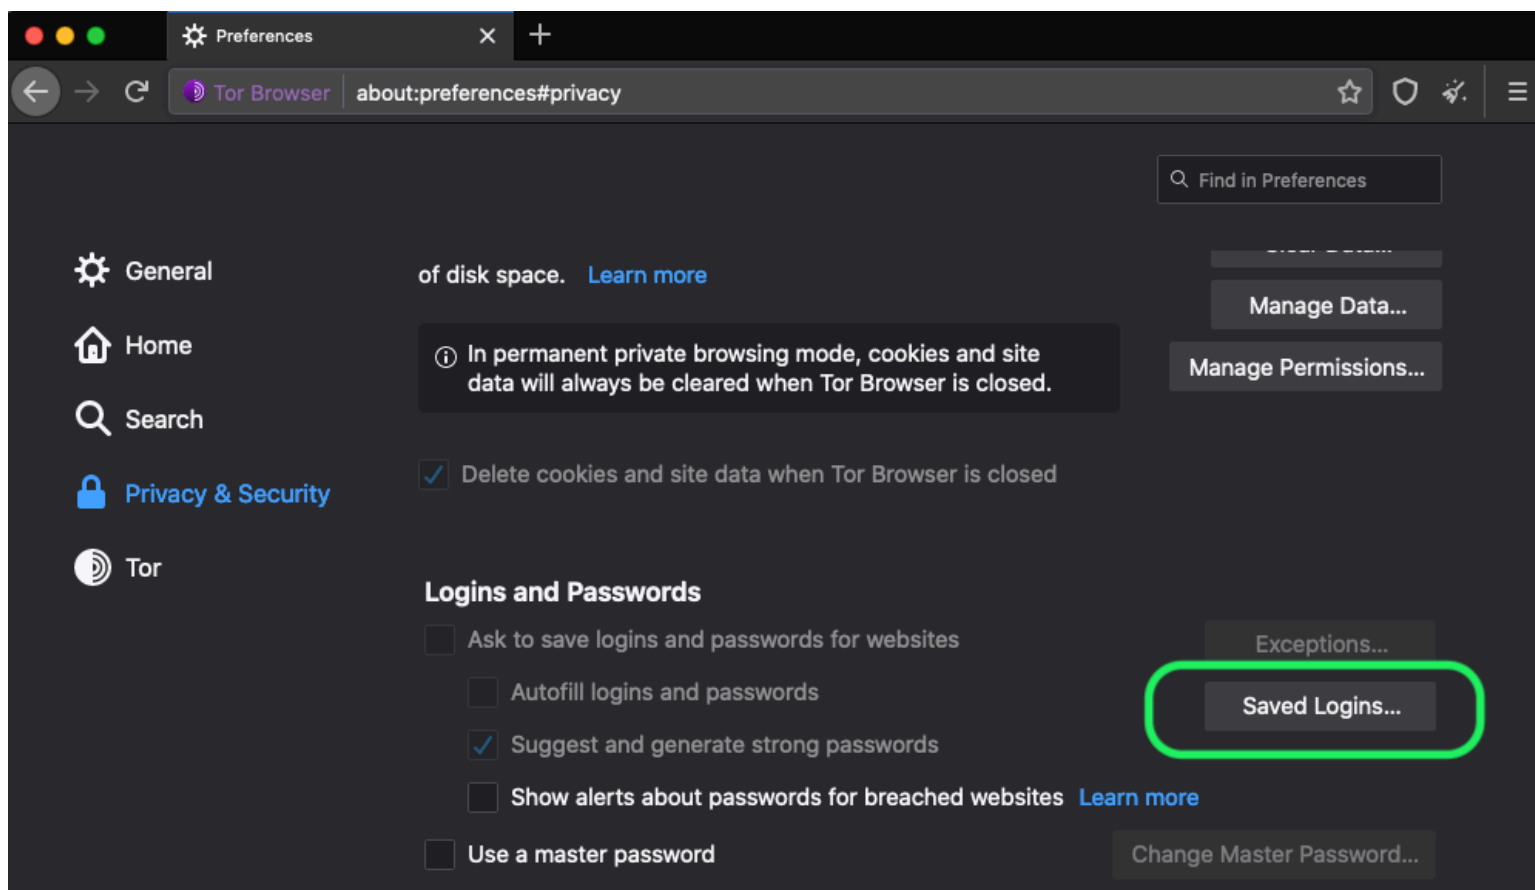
Preferences

Tor Browser about:preferences#privacy

Find in Preferences

General

Home

Search

Privacy & Security

Tor

of disk space. Learn more

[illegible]

Manage Data...

Manage Permissions...

In permanent private browsing mode, cookies and site data will always be cleared when Tor Browser is closed.

Delete cookies and site data when Tor Browser is closed

Logins and Passwords

Ask to save logins and passwords for websites

Exceptions...

Autofill logins and passwords

Saved Logins...

Suggest and generate strong passwords

Show alerts about passwords for breached websites Learn more

Use a master password

Change Master Password...